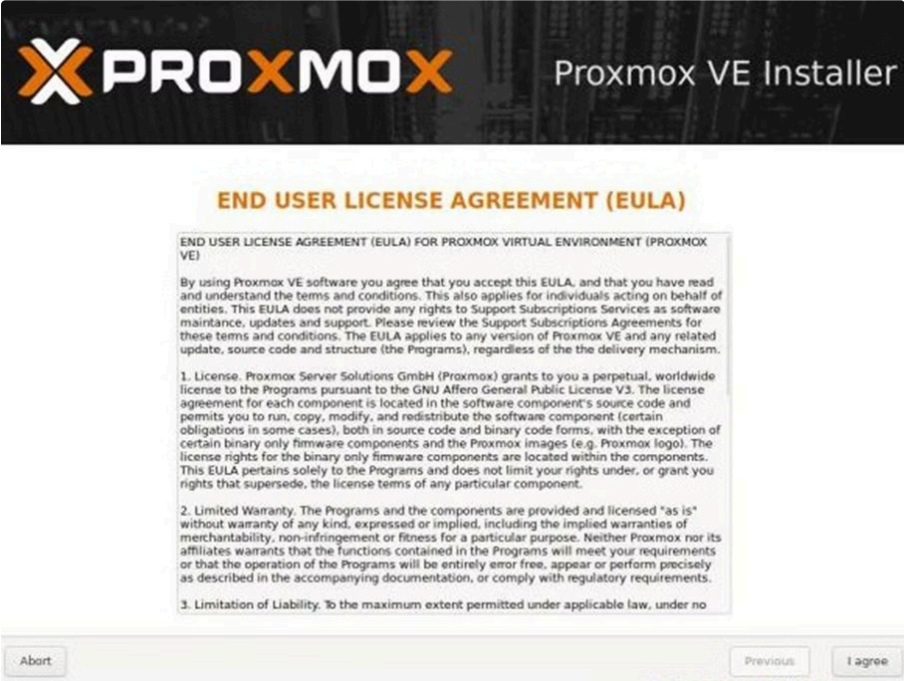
PROXMOX

Proxmox VE Installer

END USER LICENSE AGREEMENT (EULA)

END USER LICENSE AGREEMENT (EULA) FOR PROXMOX VIRTUAL ENVIRONMENT (PROXMOX VE)

By using Proxmox VE software you agree that you accept this EULA, and that you have read and understand the terms and conditions. This also applies for individuals acting on behalf of entities. This EULA does not provide any rights to Support Subscriptions Services as software maintance, updates and support. Please review the Support Subscriptions Agreements for these terms and conditions. The EULA applies to any version of Proxmox VE and any related update, source code and structure (the Programs), regardless of the the delivery mechanism.

1. License. Proxmox Server Solutions GmbH (Proxmox) grants to you a perpetual, worldwide license to the Programs pursuant to the GNU Affero General Public License V3. The license agreement for each component is located in the software component's source code and permits you to run, copy, modify, and redistribute the software component (certain obligations in some cases), both in source code and binary code forms, with the exception of certain binary only firmware components and the Proxmox images (e.g. Proxmox logo). The license rights for the binary only firmware components are located within the components. This EULA pertains solely to the Programs and does not limit your rights under, or grant you rights that supersede, the license terms of any particular component.

2. Limited Warranty. The Programs and the components are provided and licensed "as is" without warranty of any kind, expressed or implied, including the implied warranties of merchantability, non-infringement or fitness for a particular purpose. Neither Proxmox nor its affiliates warrants that the functions contained in the Programs will meet your requirements or that the operation of the Programs will be entirely error free, appear or perform precisely as described in the accompanying documentation, or comply with regulatory requirements.

3. Limitation of Liability. To the maximum extent permitted under applicable law, under no

Abort

Previous

I agree